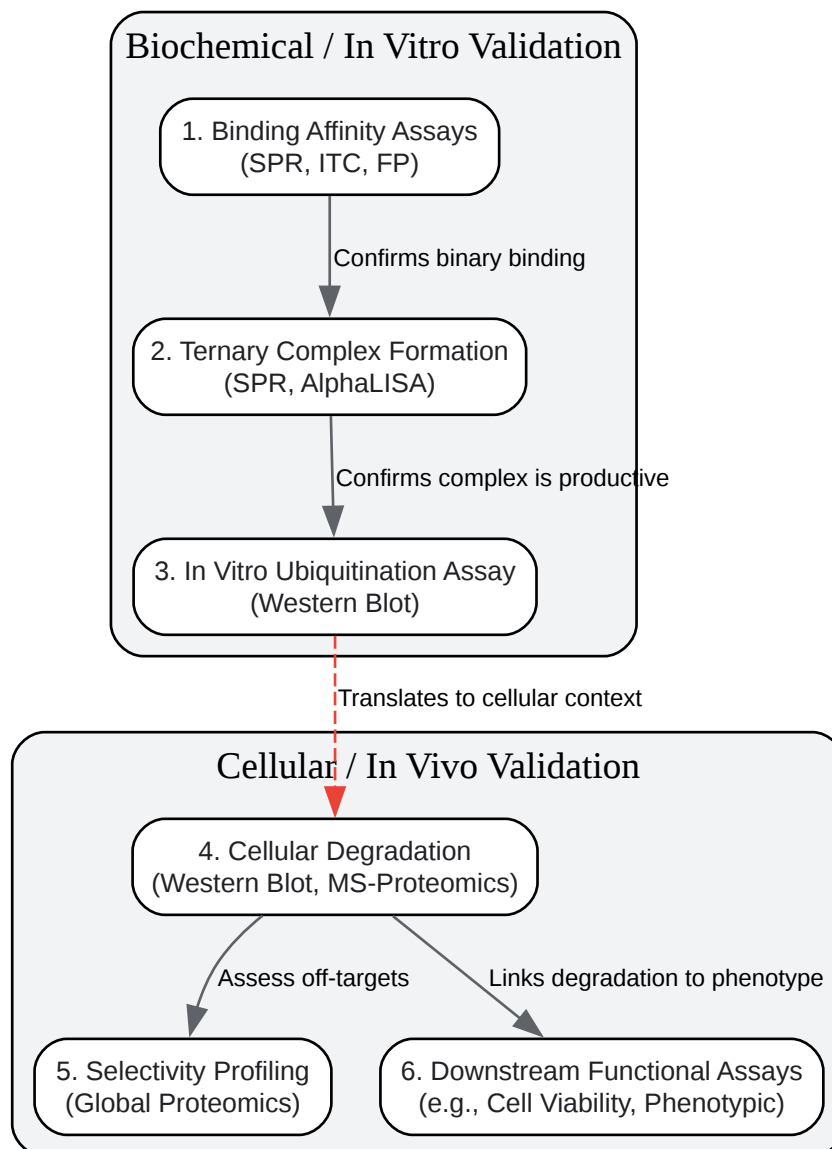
Biochemical / In Vitro Validation

1. Binding Affinity Assays
(SPR, ITC, FP)

Confirms binary binding

2. Ternary Complex Formation
(SPR, AlphaLISA)

Confirms complex is productive

3. In Vitro Ubiquitination Assay
(Western Blot)

Translates to cellular context

Cellular / In Vivo Validation

4. Cellular Degradation
(Western Blot, MS-Proteomics)

Assess off-targets

Links degradation to phenotype

5. Selectivity Profiling
(Global Proteomics)

6. Downstream Functional Assays
(e.g., Cell Viability, Phenotypic)